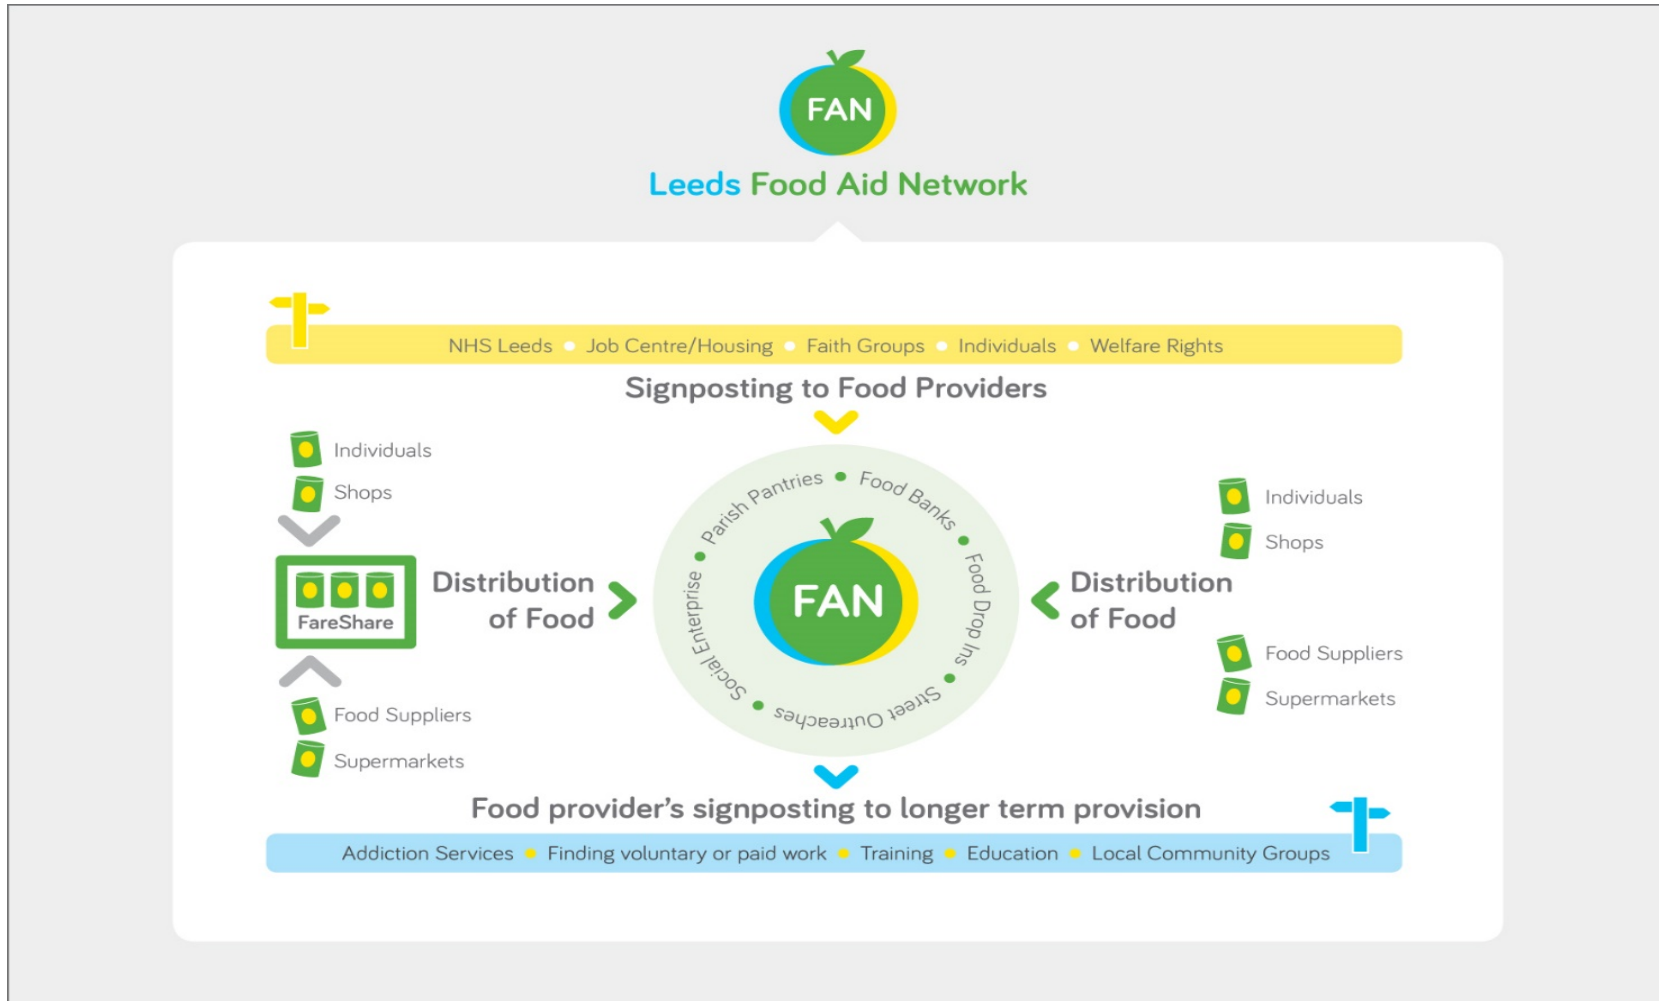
FAN
Leeds Food Aid Network

NHS Leeds • Job Centre/Housing • Faith Groups • Individuals • Welfare Rights

Signposting to Food Providers

Individuals
Shops

FareShare

Distribution of Food

Food Suppliers
Supermarkets

Parish Pantries • Food Banks • Food Drop Ins • Street Outreaches • Social Enterprise

FAN

Individuals
Shops

Distribution of Food

Food Suppliers
Supermarkets

Food provider's signposting to longer term provision

Addiction Services • Finding voluntary or paid work • Training • Education • Local Community Groups